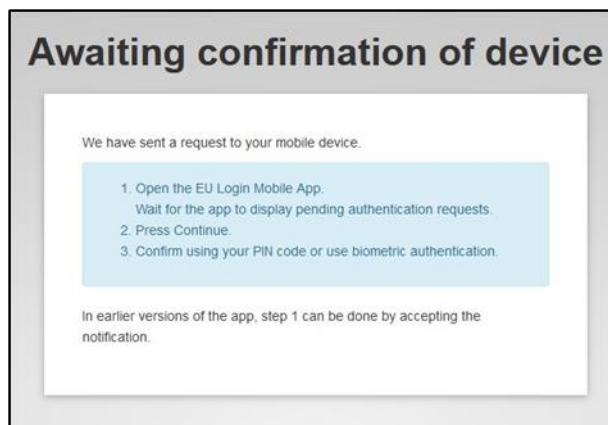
Awaiting confirmation of device

We have sent a request to your mobile device.

1. Open the EU Login Mobile App.
Wait for the app to display pending authentication requests.
2. Press Continue.
3. Confirm using your PIN code or use biometric authentication.

In earlier versions of the app, step 1 can be done by accepting the notification.